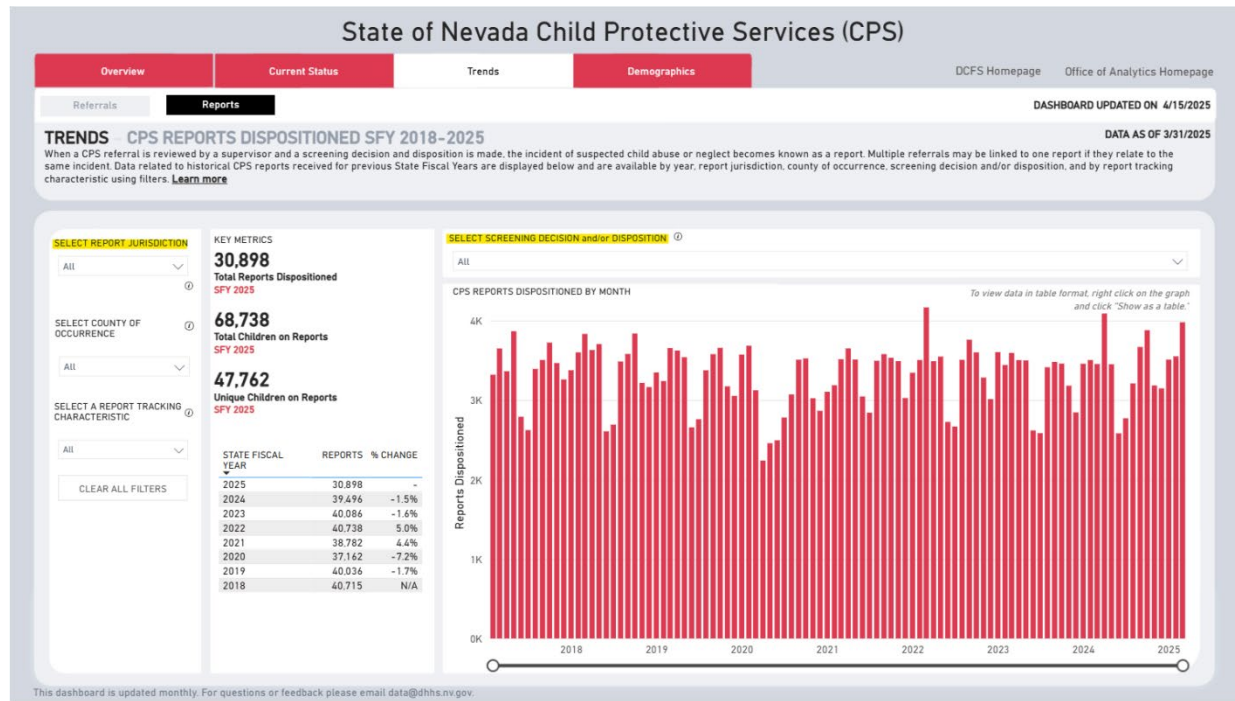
State of Nevada Child Protective Services (CPS)

Overview | Current Status | Trends | Demographics

DCFS Homepage | Office of Analytics Homepage

Referrals | Reports

DASHBOARD UPDATED ON 4/15/2025

TRENDS – CPS REPORTS DISPOSITIONED SFY 2018-2025

DATA AS OF 3/31/2025

When a CPS referral is reviewed by a supervisor and a screening decision and disposition is made, the incident of suspected child abuse or neglect becomes known as a report. Multiple referrals may be linked to one report if they relate to the same incident. Data related to historical CPS reports received for previous State Fiscal Years are displayed below and are available by year, report jurisdiction, county of occurrence, screening decision and/or disposition, and by report tracking characteristic using filters. Learn more

SELECT REPORT JURISDICTION
All

SELECT COUNTY OF OCCURRENCE
All

SELECT A REPORT TRACKING CHARACTERISTIC
All

CLEAR ALL FILTERS

KEY METRICS
30,898
Total Reports Dispositioned
SFY 2025

68,738
Total Children on Reports
SFY 2025

47,762
Unique Children on Reports
SFY 2025

| STATE FISCAL YEAR | REPORTS | % CHANGE |
|---|---|---|
| 2025 | 30,898 | - |
| 2024 | 39,496 | -1.5% |
| 2023 | 40,086 | -1.6% |
| 2022 | 40,738 | 5.0% |
| 2021 | 38,782 | 4.4% |
| 2020 | 37,162 | -7.2% |
| 2019 | 40,036 | -1.7% |
| 2018 | 40,715 | N/A |

SELECT SCREENING DECISION and/or DISPOSITION
All

CPS REPORTS DISPOSITIONED BY MONTH

To view data in table format, right click on the graph and click "Show as a table."

Reports Dispositioned

4K
3K
2K
1K
0K

2018 2019 2020 2021 2022 2023 2024 2025

This dashboard is updated monthly. For questions or feedback please email data@dhhs.nv.gov.